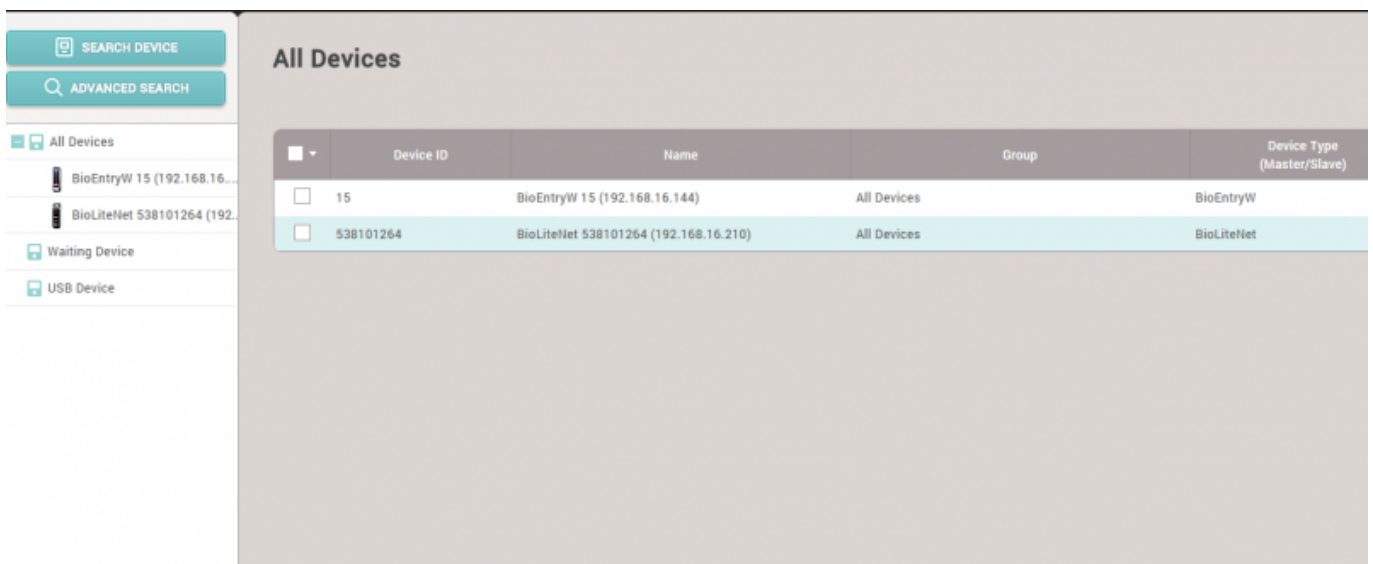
SEARCH DEVICE

ADVANCED SEARCH

All Devices

BioEntryW 15 (192.168.16...

BioLiteNet 538101264 (192...

Waiting Device

USB Device

All Devices

| | Device ID | Name | Group | Device Type (Master/Slave) |
|---|---|---|---|---|
| | 15 | BioEntryW 15 (192.168.16.144) | All Devices | BioEntryW |
| | 538101264 | BioLiteNet 538101264 (192.168.16.210) | All Devices | BioLiteNet |